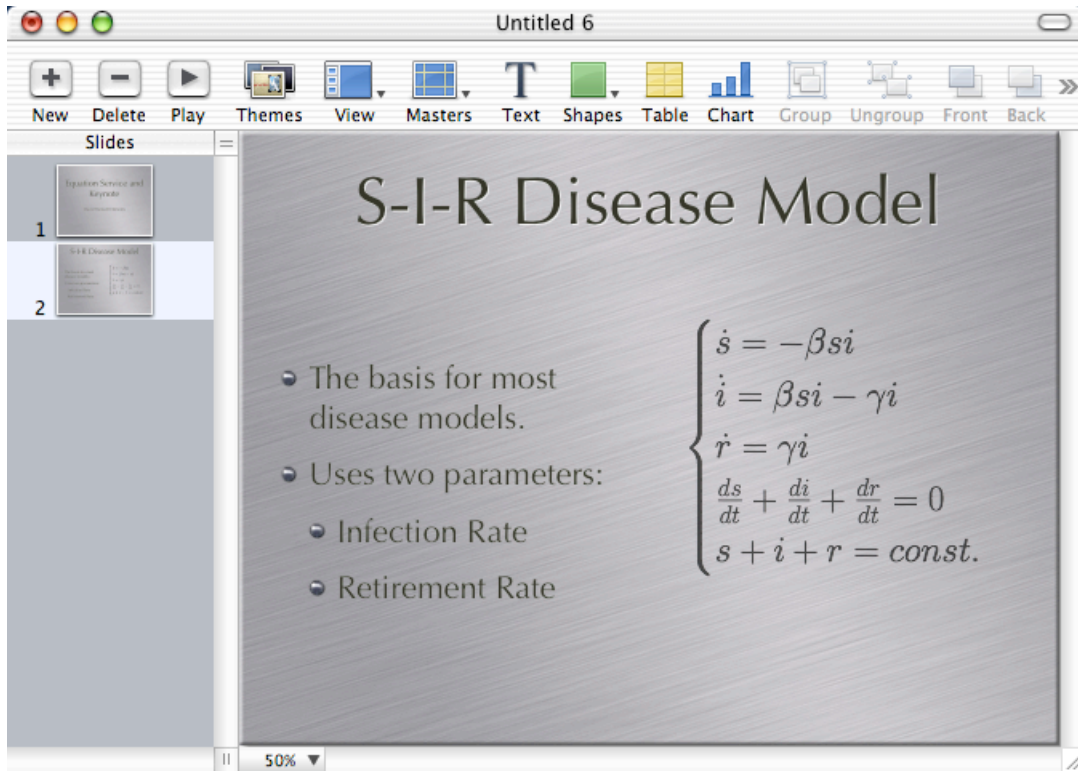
Untitled 6

New Delete Play Themes View Masters Text Shapes Table Chart Group Ungroup Front Back

Slides

1
Equation Service and Keynote
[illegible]

2
S-I-R Disease Model
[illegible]

S-I-R Disease Model

The basis for most disease models.

Uses two parameters:

Infection Rate

Retirement Rate

$\begin{cases} \dot{s} = -\beta s i \\ \dot{i} = \beta s i - \gamma i \\ \dot{r} = \gamma i \\ \frac{ds}{dt} + \frac{di}{dt} + \frac{dr}{dt} = 0 \\ s + i + r = const. \end{cases}$

50%